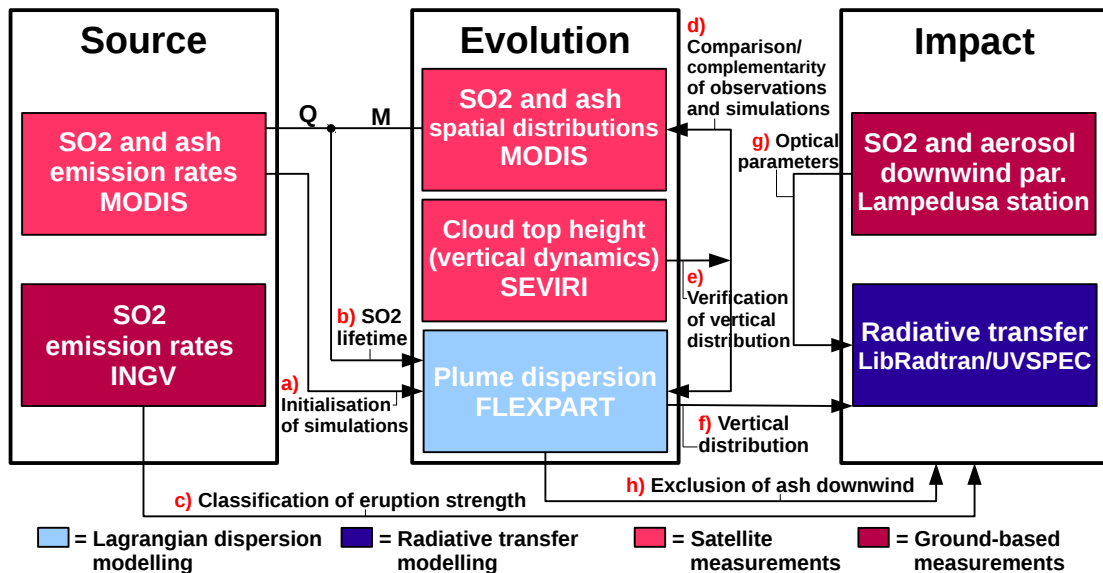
Source

SO2 and ash emission rates MODIS

SO2 emission rates INGV

Evolution

Q

M

SO2 and ash spatial distributions MODIS

Cloud top height (vertical dynamics) SEVIRI

b) SO2 lifetime

a) Initialisation of simulations

Plume dispersion FLEXPART

d) Comparison/ complementarity of observations and simulations

e) Verification of vertical distribution

f) Vertical distribution

g) Optical parameters

Impact

SO2 and aerosol downwind par. Lampedusa station

Radiative transfer LibRadtran/UVSPEC

h) Exclusion of ash downwind

c) Classification of eruption strength

= Lagrangian dispersion modelling

= Radiative transfer modelling

= Satellite measurements

= Ground-based measurements